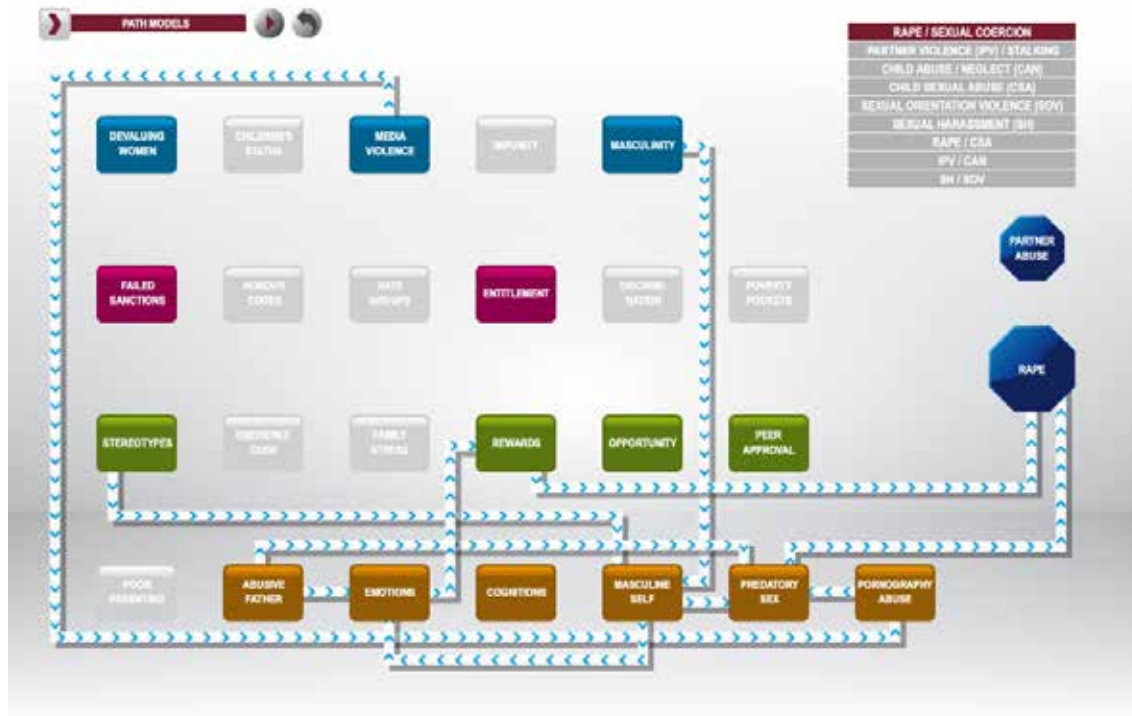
PATH MODELS

RAPE / SEXUAL COERCION
PARTNER VIOLENCE (IPV) / STALKING
CHILD ABUSE / NEGLECT (CAN)
CHILD SEXUAL ABUSE (CSA)
SEXUAL ORIENTATION VIOLENCE (SOV)
SEXUAL HARASSMENT (SH)
RAPE / CSA
IPV / CAN
SH / SOV

DEVALUING WOMEN

CHILDREN'S STATUS

MEDIA VIOLENCE

IMPUNITY

MASCULINITY

PARTNER ABUSE

FAILED SANCTIONS

HONOUR CODES

HATE GROUPS

ENTITLEMENT

DISCRIMINATION

POVERTY POCKETS

RAPE

STEREOTYPES

OBEDIENCE CODE

FAMILY STRESS

REWARDS

OPPORTUNITY

PEER APPROVAL

POOR PARENTING

ABUSIVE FATHER

EMOTIONS

COGNITIONS

MASCULINE SELF

PREDATORY SEX

PORNOGRAPHY ABUSE